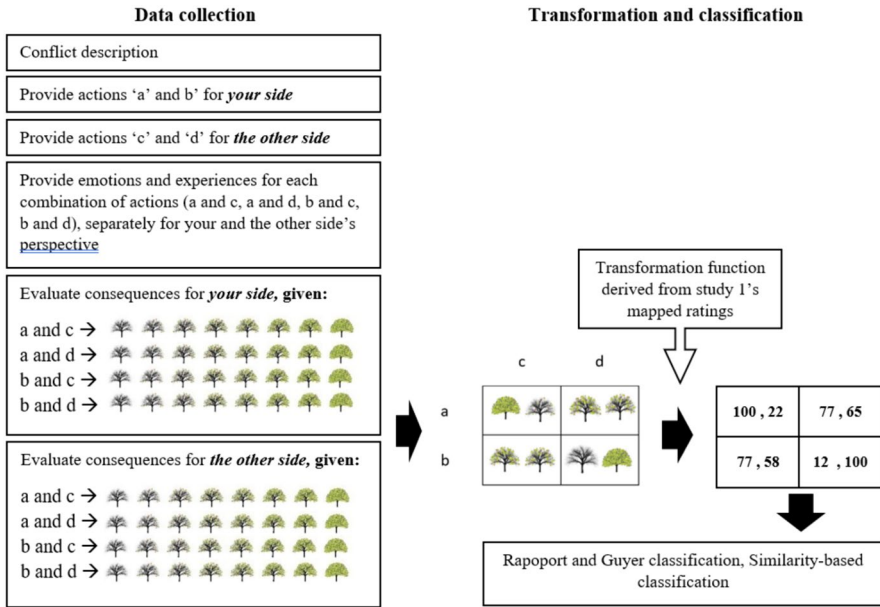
Data collection

Conflict description

Provide actions ‘a’ and b’ for ***your side***

Provide actions ‘c’ and ‘d’ for ***the other side***

Provide emotions and experiences for each combination of actions (a and c, a and d, b and c, b and d), separately for your and the other side’s perspective

Evaluate consequences for ***your side,*** **given:**

a and c →
a and d →
b and c →
b and d →

Evaluate consequences for ***the other side,*** **given:**

a and c →
a and d →
b and c →
b and d →

Transformation and classification

Transformation function derived from study 1’s mapped ratings

c d
a
b

| 100 , 22 | 77 , 65 |
|---|---|
| 77 , 58 | 12 , 100 |

Rapoport and Guyer classification, Similarity-based classification